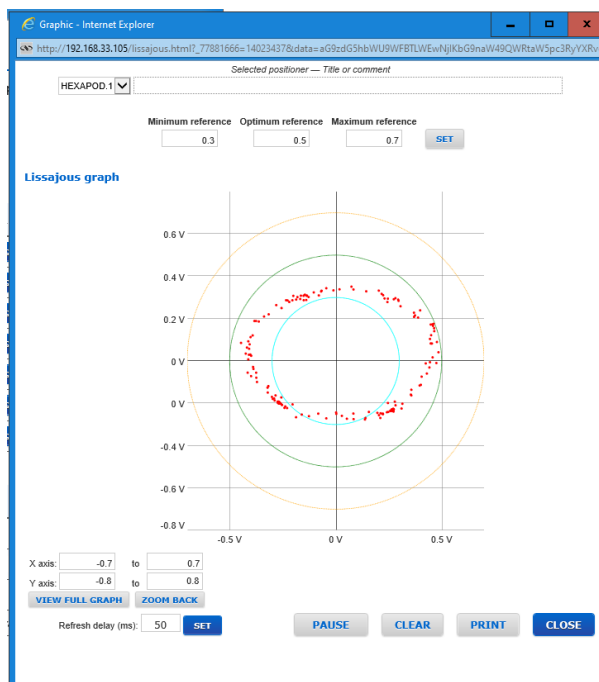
Graphic - Internet Explorer

http://192.168.33.105/lissajous.html?_77881666=14023437&data=aG9zdG5hbWU9WFBTLWEwNjlKbG9naW49QWRtaW5pc3RyYXRv

Selected positioner — Title or comment

HEXAPOD.1

Minimum reference 0.3
Optimum reference 0.5
Maximum reference 0.7
SET

Lissajous graph

0.6 V
0.4 V
0.2 V
0 V
0 V
-0.4 V
-0.6 V
-0.8 V
-0.5 V
0 V
0.5 V

X axis: -0.7 to 0.7
Y axis: -0.8 to 0.8

VIEW FULL GRAPH
ZOOM BACK

Refresh delay (ms): 50 SET

PAUSE
CLEAR
PRINT
CLOSE